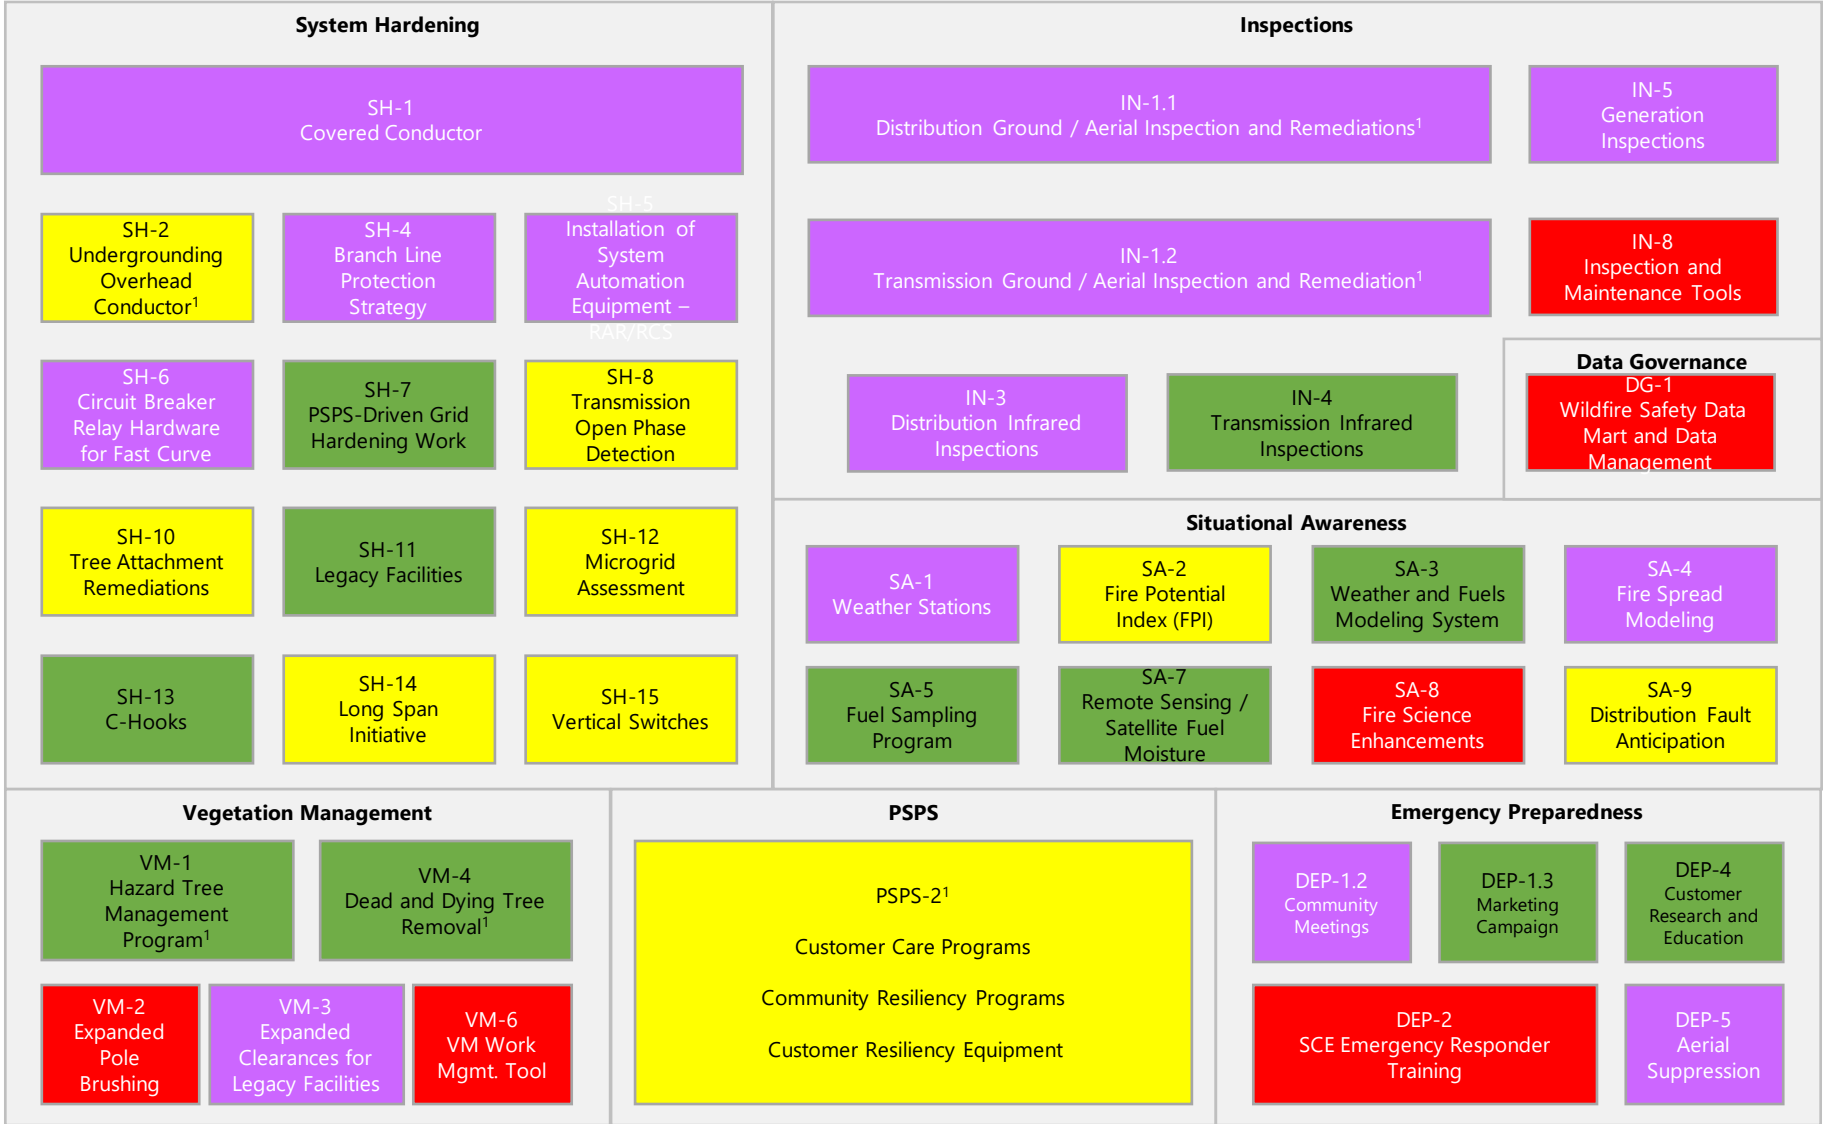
System Hardening

SH-1
Covered Conductor

SH-2
Undergrounding Overhead Conductor$^1$

SH-4
Branch Line Protection Strategy

SH-5
Installation of System Automation Equipment – RAR/RCS

SH-6
Circuit Breaker Relay Hardware for Fast Curve

SH-7
PSPS-Driven Grid Hardening Work

SH-8
Transmission Open Phase Detection

SH-10
Tree Attachment Remediations

SH-11
Legacy Facilities

SH-12
Microgrid Assessment

SH-13
C-Hooks

SH-14
Long Span Initiative

SH-15
Vertical Switches

Inspections

IN-1.1
Distribution Ground / Aerial Inspection and Remediations$^1$

IN-5
Generation Inspections

IN-1.2
Transmission Ground / Aerial Inspection and Remediation$^1$

IN-8
Inspection and Maintenance Tools

IN-3
Distribution Infrared Inspections

IN-4
Transmission Infrared Inspections

Data Governance

DG-1
Wildfire Safety Data Mart and Data Management

Situational Awareness

SA-1
Weather Stations

SA-2
Fire Potential Index (FPI)

SA-3
Weather and Fuels Modeling System

SA-4
Fire Spread Modeling

SA-5
Fuel Sampling Program

SA-7
Remote Sensing / Satellite Fuel Moisture

SA-8
Fire Science Enhancements

SA-9
Distribution Fault Anticipation

Vegetation Management

VM-1
Hazard Tree Management Program$^1$

VM-4
Dead and Dying Tree Removal$^1$

VM-2
Expanded Pole Brushing

VM-3
Expanded Clearances for Legacy Facilities

VM-6
VM Work Mgmt. Tool

PSPS

PSPS-2$^1$

Customer Care Programs

Community Resiliency Programs

Customer Resiliency Equipment

Emergency Preparedness

DEP-1.2
Community Meetings

DEP-1.3
Marketing Campaign

DEP-4
Customer Research and Education

DEP-2
SCE Emergency Responder Training

DEP-5
Aerial Suppression